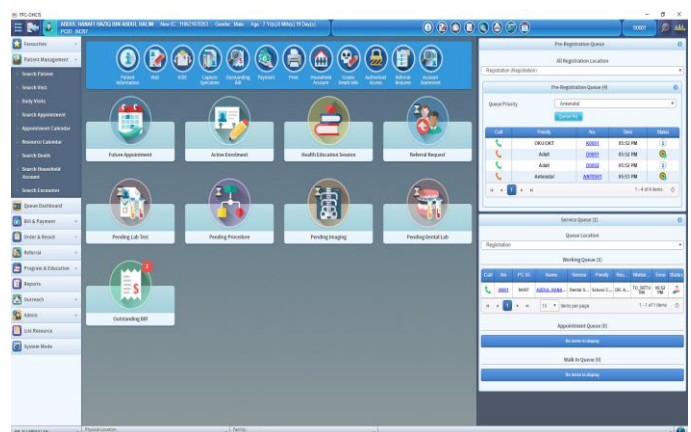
TPC-OHCIS

ABDUL HANAFI HAZIQ BIN ABDUL HALIM  New IC: 110621070253  Gender: Male  Age: 7 Y(s) 8 M(s) 19 Day(s)
PCID: 36387

00001

Encounters
Patient Management
Search Patient
Search Visit
Daily Visits
Search Appointment
Appointment Calendar
Resource Calendar
Search Death
Search Household Account
Search Encounter
Queue Dashboard
Bill & Payment
Order & Result
Referral
Program & Education
Reports
Outreach
Admin
List Resource
System Mode

Patient Information
Visit
ICD
Capture Specimen
Outstanding Bill
Payment
Print
Household Account
Create Death Info
Authorized Access
Referral Request
Account Statement

Future Appointment
Active Enrolment
Health Education Session
Referral Request
Pending Lab Test
Pending Procedure
Pending Imaging
Pending Dental Lab
Outstanding Bill

Pre Registration Queue
All Registration Location
Pre Registration (Registration)
Pre Registration Queue (4)
Queue Priority
Antenatal
Cancel No

| Call | Priority | No | Time | Status |
|---|---|---|---|---|
| | OKU/OKT | K0001 | 05:52 PM | |
| | Adult | D0001 | 05:52 PM | |
| | Adult | D0002 | 05:52 PM | |
| | Antenatal | ANT0001 | 05:53 PM | |

1 - 4 of 4 items

Service Queue (1)
Queue Location
Registration
Working Queue (1)

| Call | No | PC ID | Name | Service | Priority | Visi... | Medical... | Time | Status |
|---|---|---|---|---|---|---|---|---|---|
| | S0001 | 36387 | ABDUL HANA... | Dental S... | School C... | DR. A... | TU_RETU RN | 05:51 PM | |

10 items per page
1 - 1 of 1 items

Appointment Queue (0)
No items to display
Walk-In Queue (0)
No items to display

Physical Location
Facility